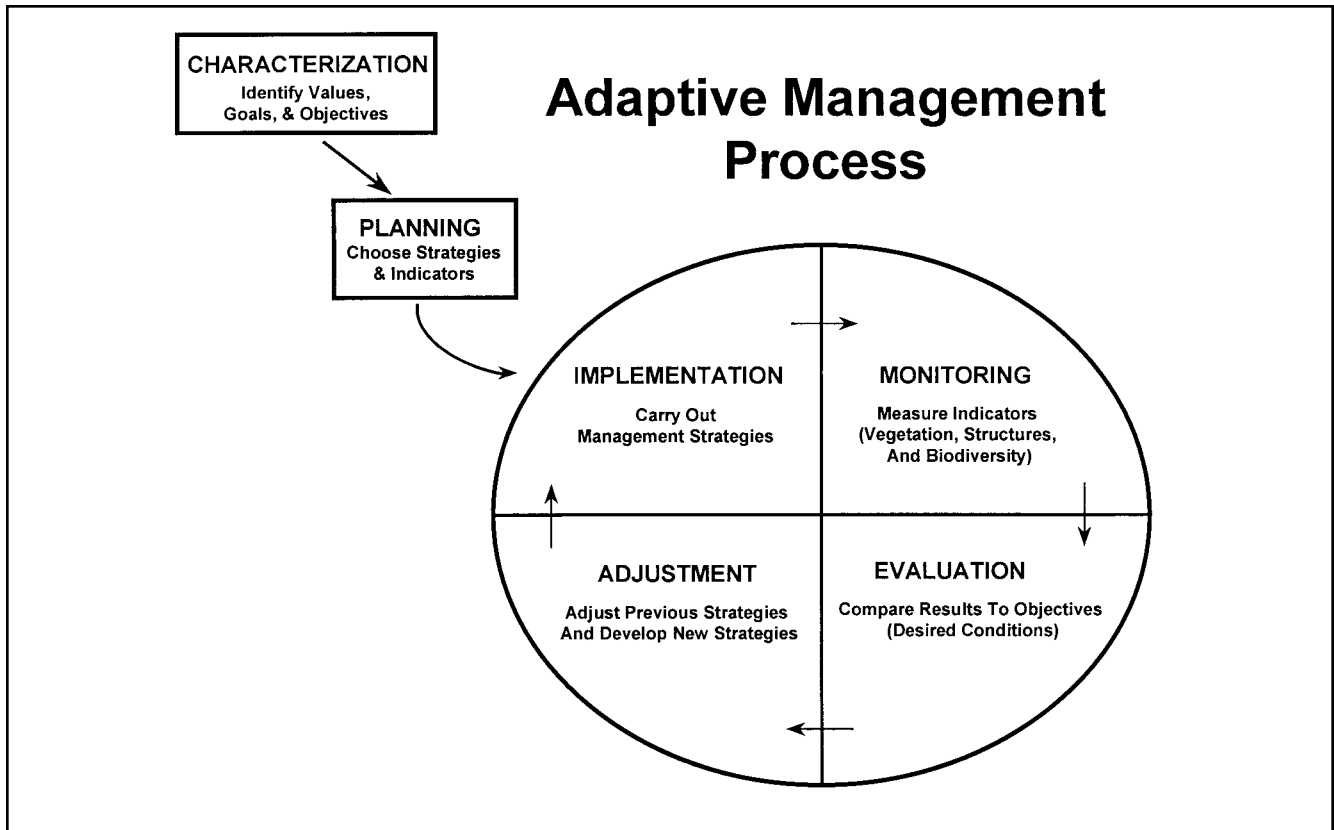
CHARACTERIZATION
Identify Values, Goals, & Objectives

Adaptive Management Process

PLANNING
Choose Strategies & Indicators

IMPLEMENTATION
Carry Out Management Strategies

MONITORING
Measure Indicators (Vegetation, Structures, And Biodiversity)

EVALUATION
Compare Results To Objectives (Desired Conditions)

ADJUSTMENT
Adjust Previous Strategies And Develop New Strategies